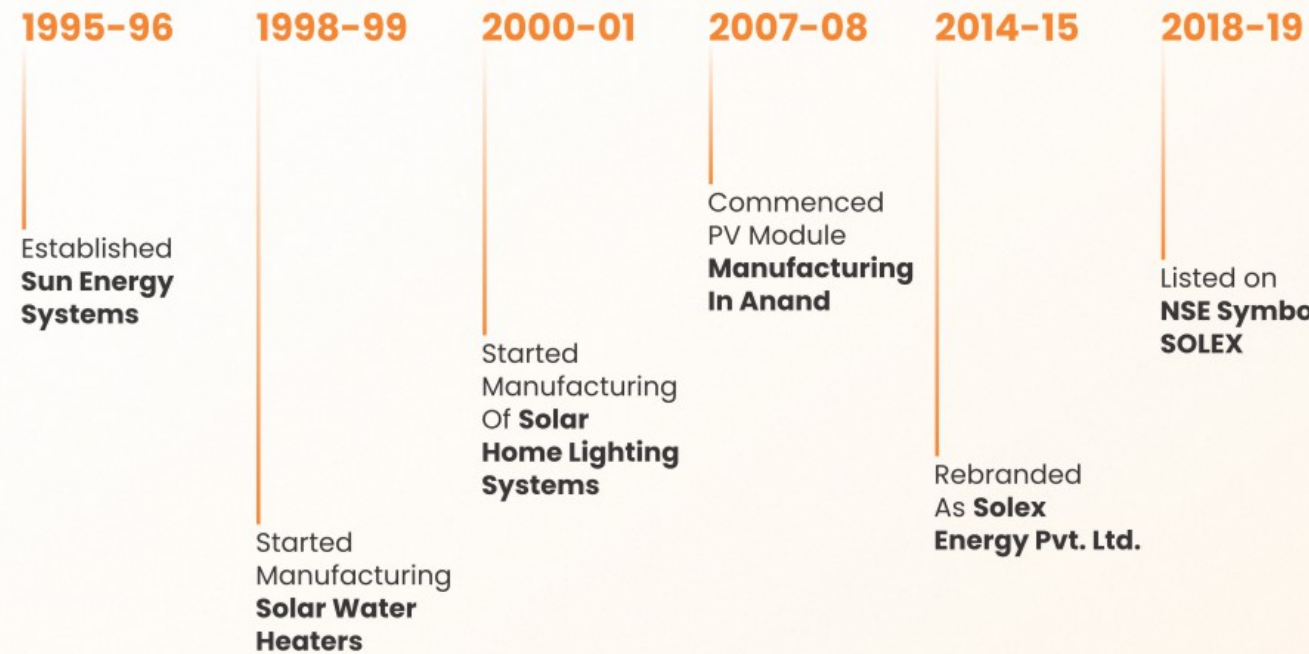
1995-96

Established **Sun Energy Systems**

1998-99

Started Manufacturing **Solar Water Heaters**

2000-01

Started Manufacturing Of **Solar Home Lighting Systems**

2007-08

Commenced PV Module **Manufacturing In Anand**

2014-15

Rebranded As **Solex Energy Pvt. Ltd.**

2018-19

Listed on **NSE Symbo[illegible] SOLEX**